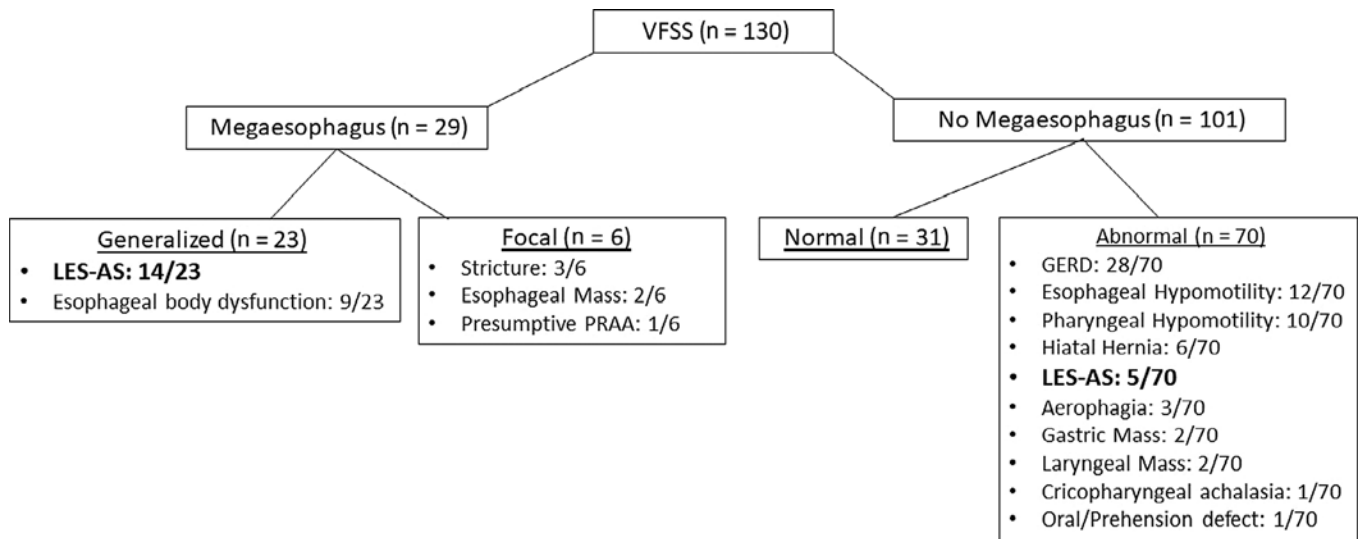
VFSS (n = 130)

Megaesophagus (n = 29)

No Megaesophagus (n = 101)

Generalized (n = 23)
- **LES-AS: 14/23**
- Esophageal body dysfunction: 9/23

Focal (n = 6)
- Stricture: 3/6
- Esophageal Mass: 2/6
- Presumptive PRAA: 1/6

Normal (n = 31)

Abnormal (n = 70)
- GERD: 28/70
- Esophageal Hypomotility: 12/70
- Pharyngeal Hypomotility: 10/70
- Hiatal Hernia: 6/70
- **LES-AS: 5/70**
- Aerophagia: 3/70
- Gastric Mass: 2/70
- Laryngeal Mass: 2/70
- Cricopharyngeal achalasia: 1/70
- Oral/Prehension defect: 1/70